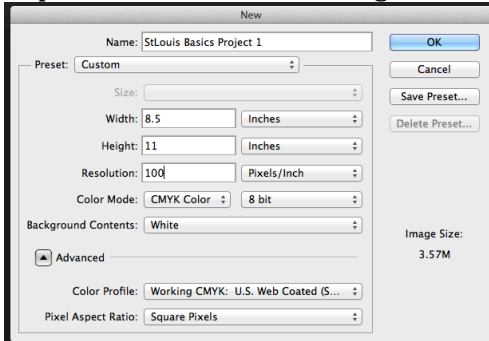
New

Name: StLouis Basics Project 1

Preset: Custom

Size:

Width: 8.5 Inches

Height: 11 Inches

Resolution: 100 Pixels/Inch

Color Mode: CMYK Color 8 bit

Background Contents: White

Advanced

Color Profile: Working CMYK: U.S. Web Coated (S...

Pixel Aspect Ratio: Square Pixels

OK

Cancel

Save Preset...

Delete Preset...

Image Size:

3.57M